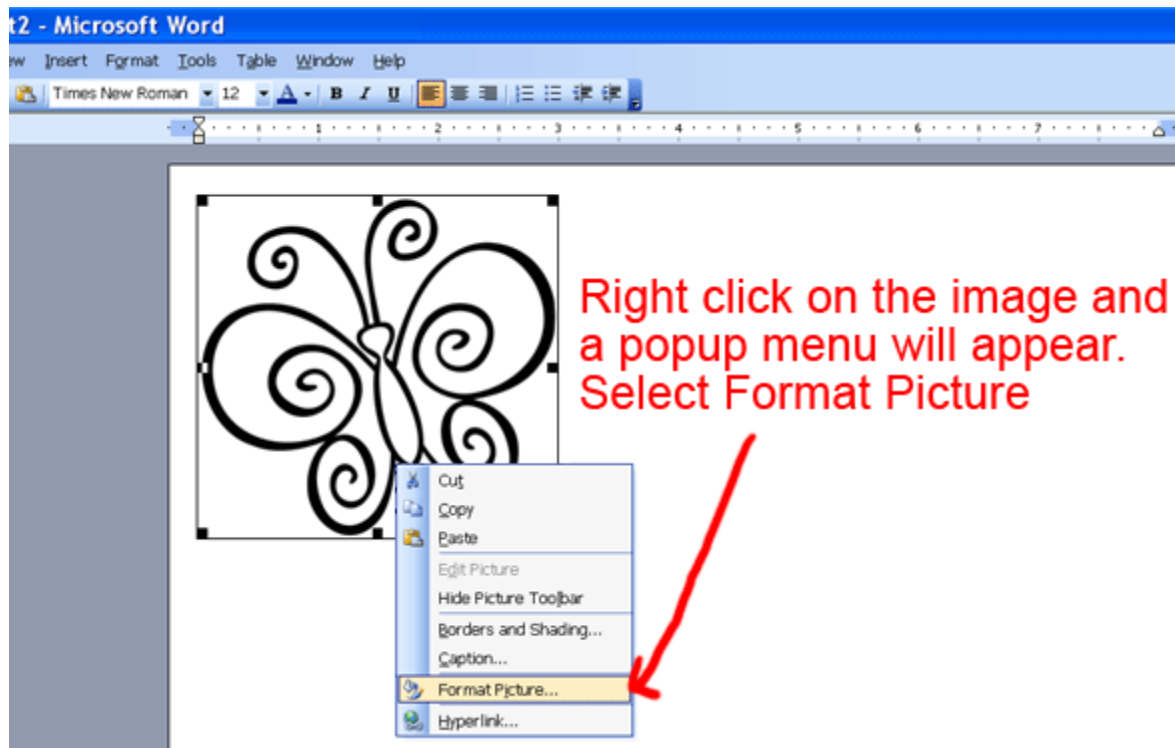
t2 - Microsoft Word

ew Insert Format Tools Table Window Help

Times New Roman 12 A B I U

1 2 3 4 5 6 7

Right click on the image and a popup menu will appear. Select Format Picture

Cut
Copy
Paste
Edit Picture
Hide Picture Toolbar
Borders and Shading...
Caption...
Format Picture...
Hyperlink...